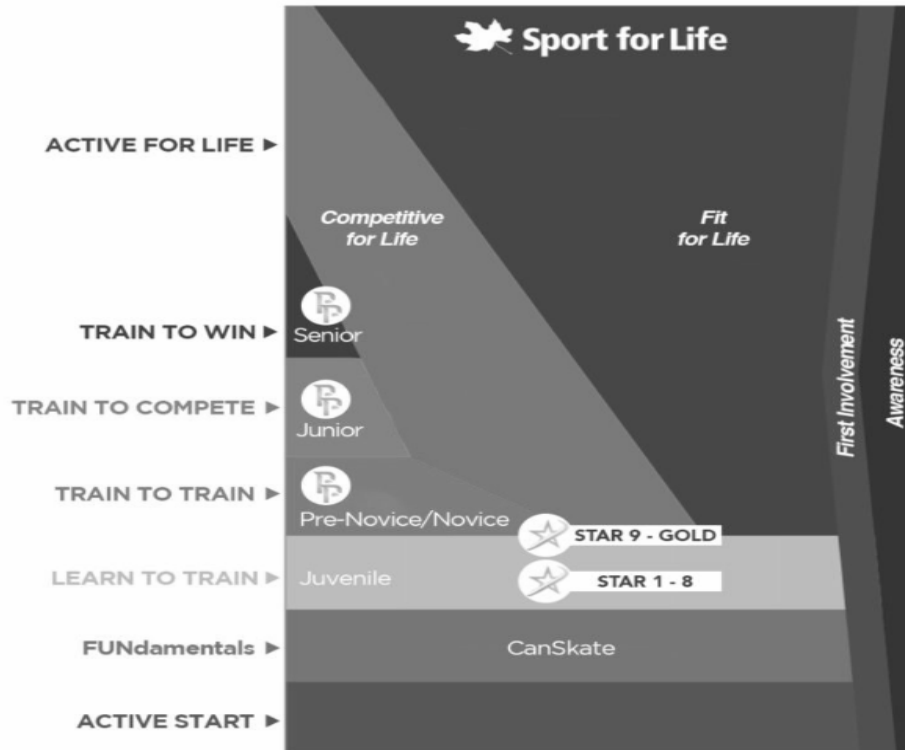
Sport for Life

ACTIVE FOR LIFE ►

Competitive for Life

Fit for Life

TRAIN TO WIN ►

Senior

TRAIN TO COMPETE ►

Junior

TRAIN TO TRAIN ►

Pre-Novice/Novice

STAR 9 - GOLD

LEARN TO TRAIN ►

Juvenile

STAR 1 - 8

FUNdamentals ►

CanSkate

ACTIVE START ►

First Involvement

Awareness